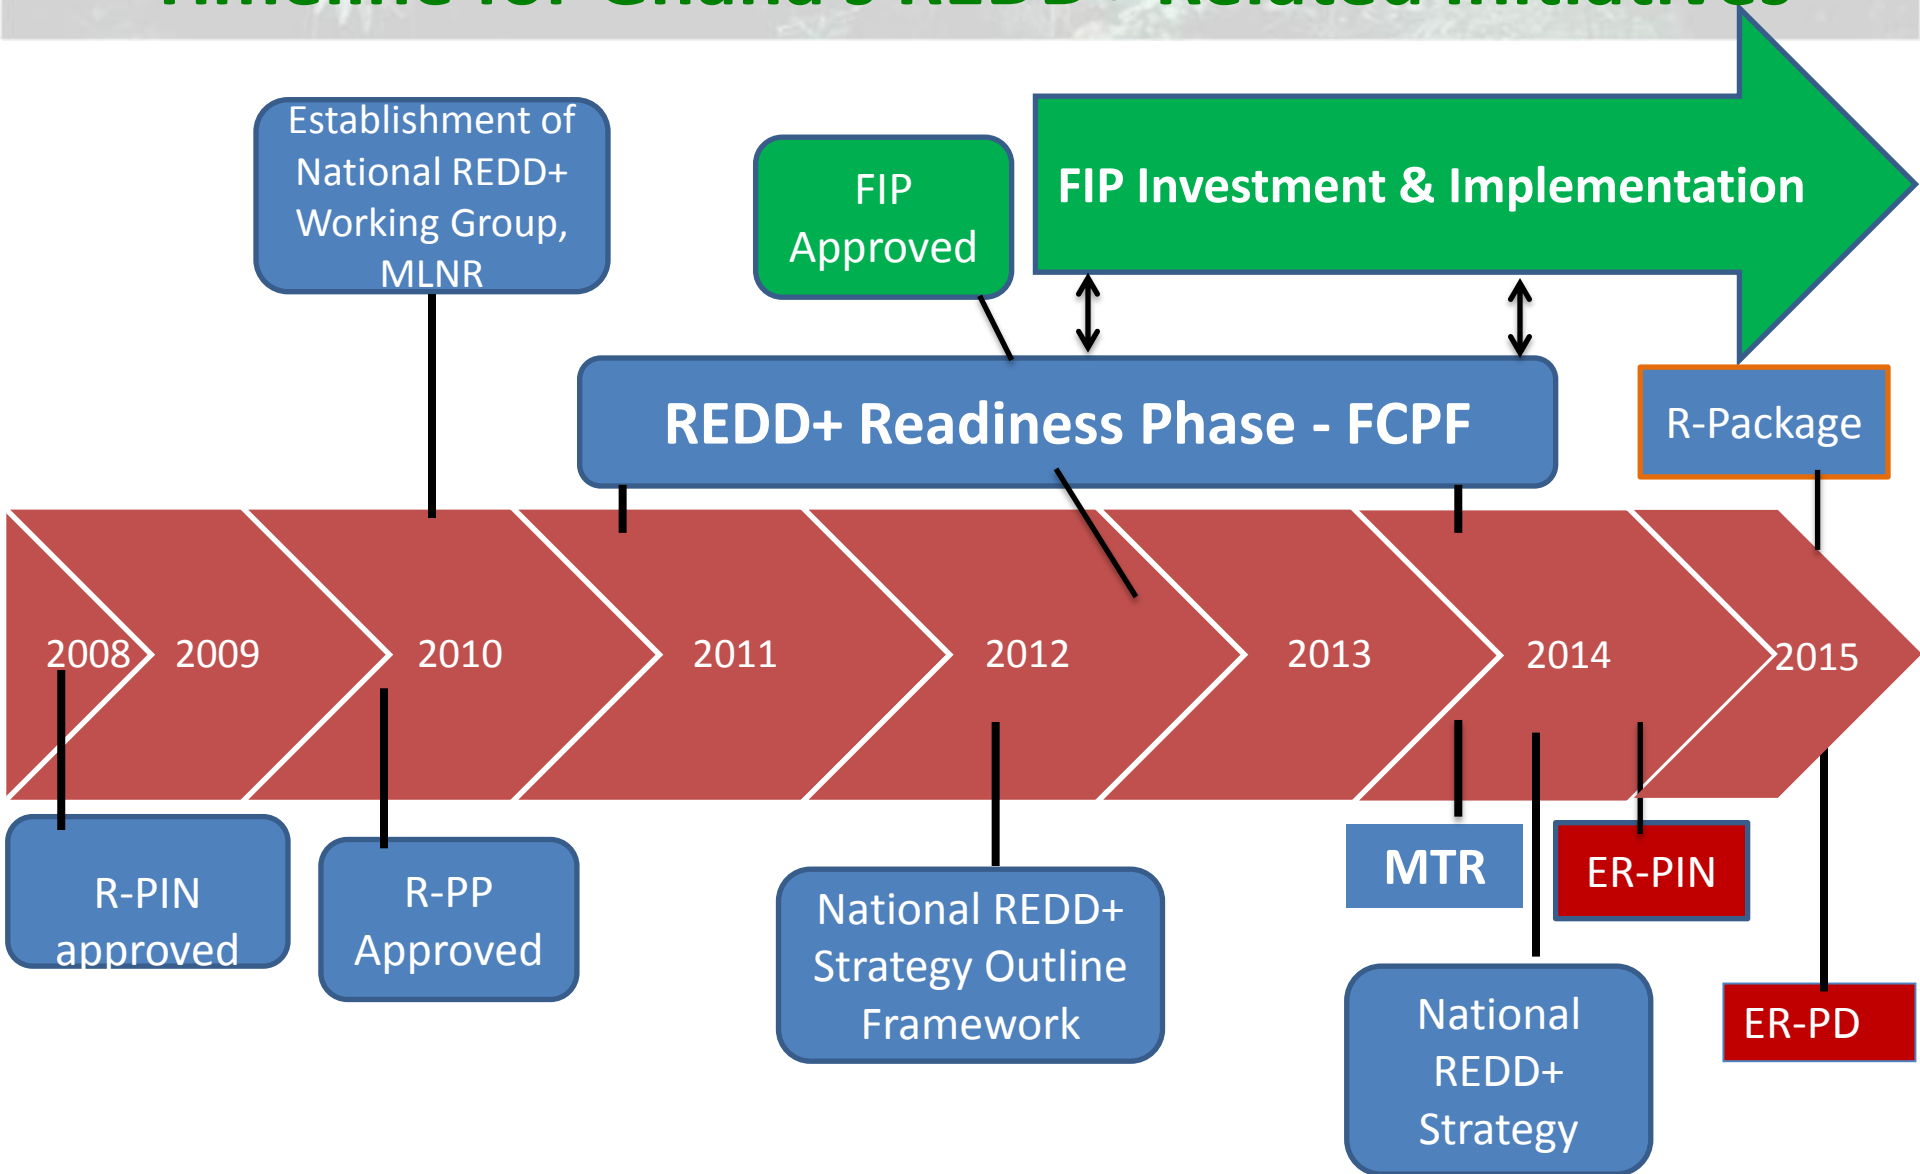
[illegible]

Establishment of National REDD+ Working Group, MLNR

FIP Approved

FIP Investment & Implementation

REDD+ Readiness Phase - FCPF

R-Package

2008 2009 2010 2011 2012 2013 2014 2015

R-PIN approved

R-PP Approved

National REDD+ Strategy Outline Framework

MTR

ER-PIN

National REDD+ Strategy

ER-PD